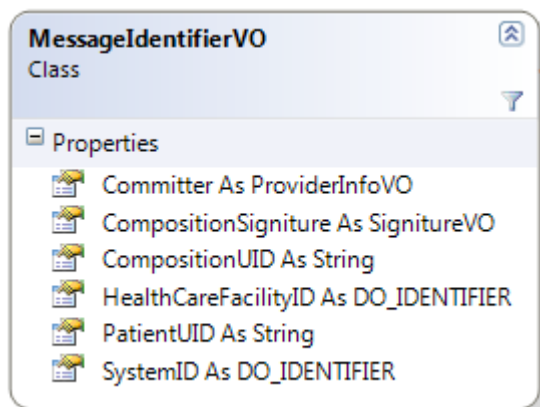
MessageIdentifierVO
Class

Properties
Committer As ProviderInfoVO
CompositionSigniture As SignitureVO
CompositionUID As String
HealthCareFacilityID As DO_IDENTIFIER
PatientUID As String
SystemID As DO_IDENTIFIER